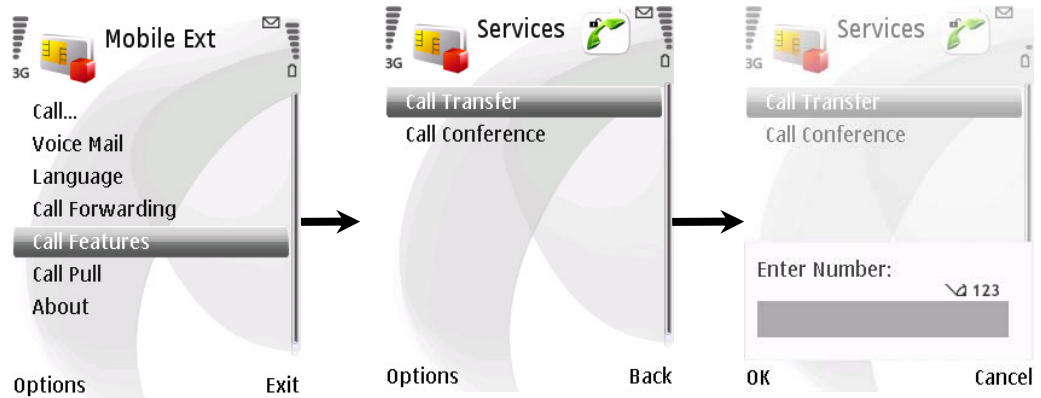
3G

Mobile Ext

Call...
Voice Mail
Language
Call Forwarding
Call Features
Call Pull
About

Options Exit

3G

Services

Call Transfer
Call Conference

Options Back

3G

Services

Call Transfer
Call Conference

Enter Number:
123

OK Cancel